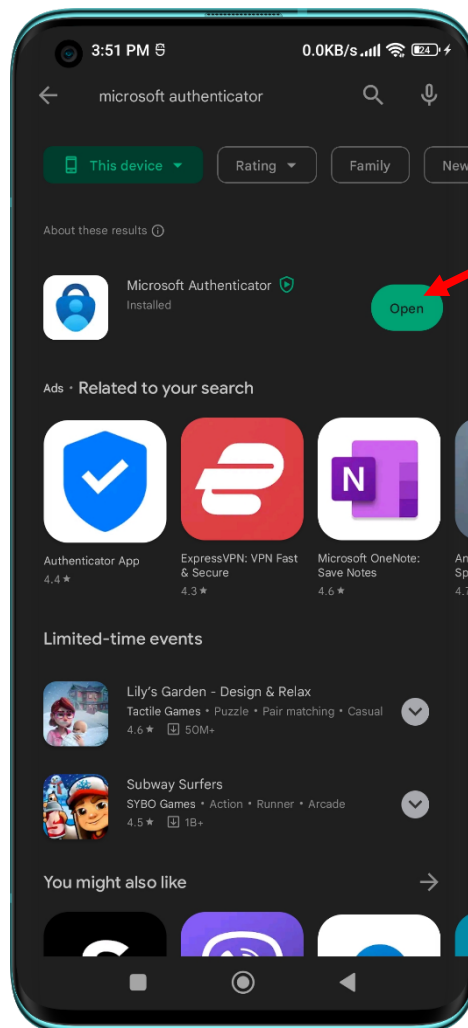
3:51 PM
0.0KB/s 24

microsoft authenticator

This device
Rating
Family
New

About these results

Microsoft Authenticator
Installed
Open

Ads · Related to your search

Authenticator App
4.4 ★

ExpressVPN: VPN Fast & Secure
4.3 ★

Microsoft OneNote: Save Notes
4.6 ★

Limited-time events

Lily's Garden - Design & Relax
Tactile Games • Puzzle • Pair matching • Casual
4.6 ★ 50M+

Subway Surfers
SYBO Games • Action • Runner • Arcade
4.5 ★ 1B+

You might also like